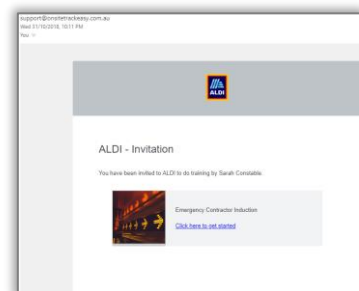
support@onsitetrackeasy.com.au
Wed 31/10/2018, 10:17 PM
You

ALDI

ALDI - Invitation

You have been invited to ALDI to do training by Sarah Constable.

Emergency Contractor Induction

Click here to get started